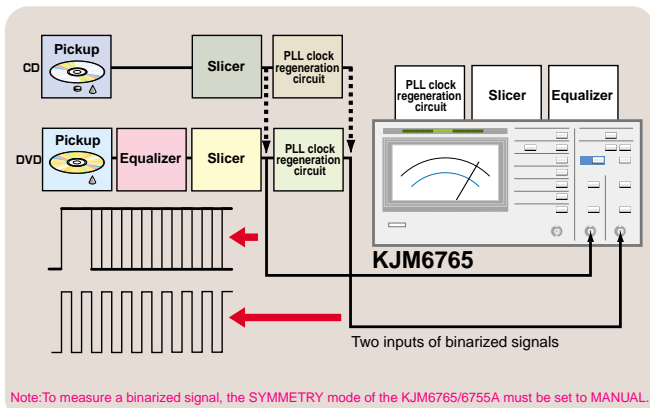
CD

Pickup

Slicer

PLL clock regeneration circuit

PLL clock regeneration circuit

Slicer

Equalizer

DVD

Pickup

Equalizer

Slicer

PLL clock regeneration circuit

KJM6765

Two inputs of binarized signals

Note:To measure a binarized signal, the SYMMETRY mode of the KJM6765/6755A must be set to MANUAL.